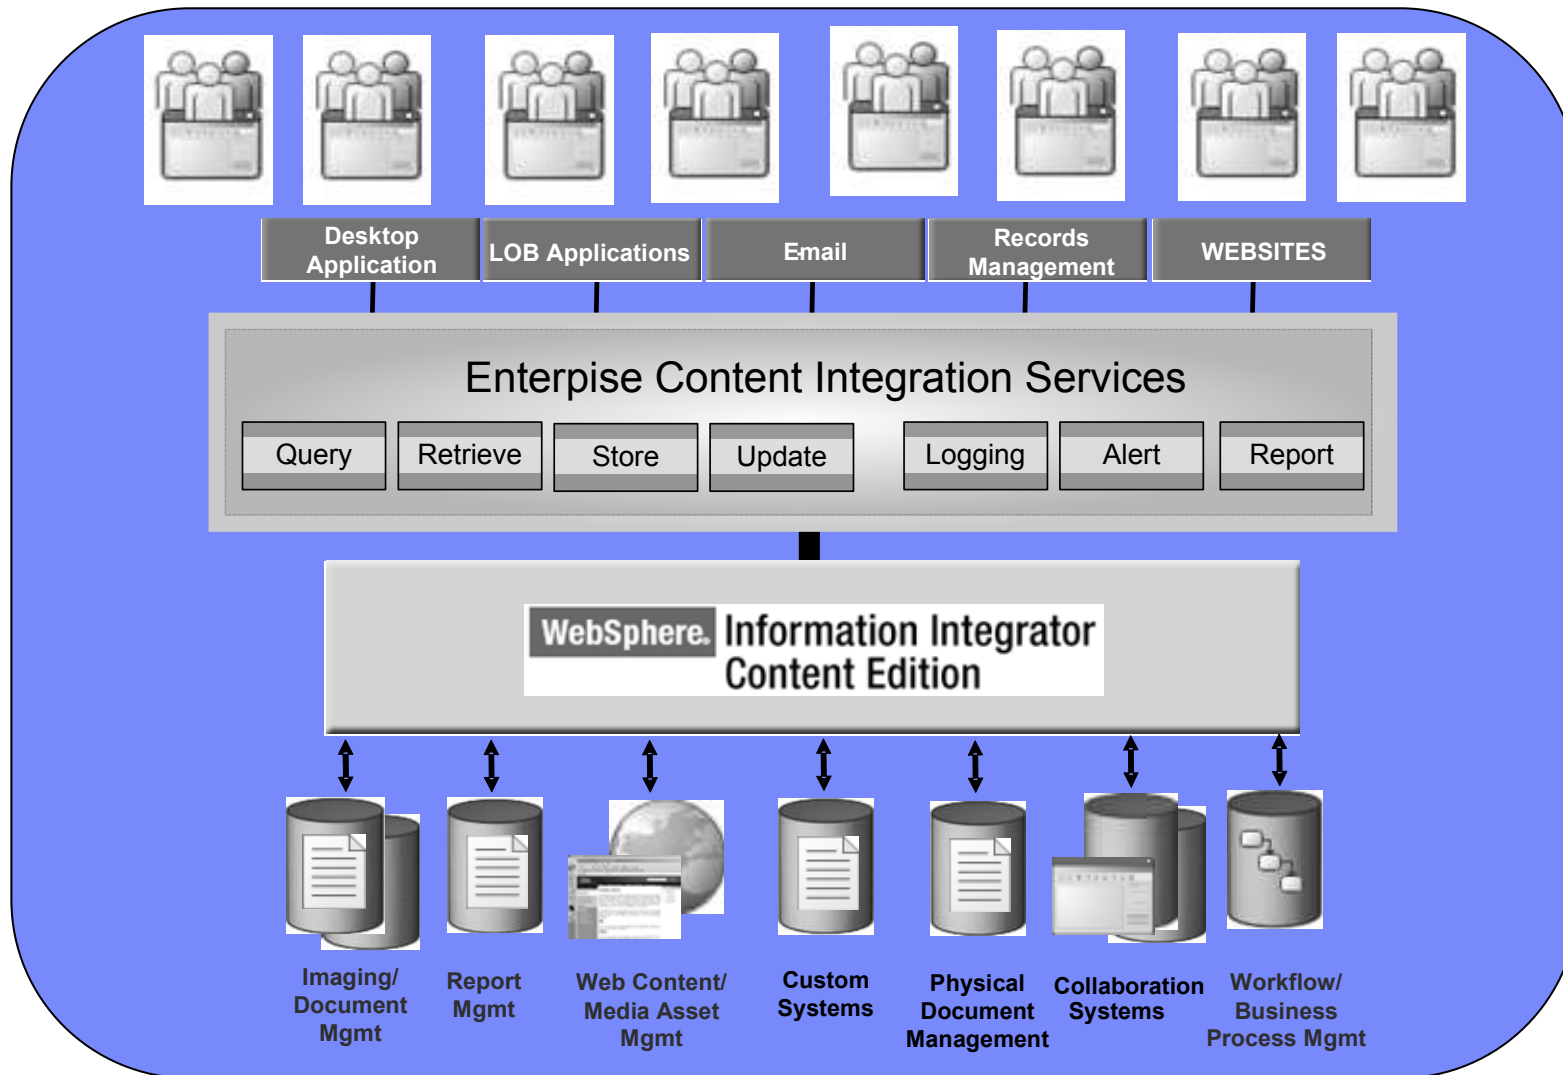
Desktop Application

LOB Applications

Email

Records Management

WEBSITES

Enterpise Content Integration Services

Query

Retrieve

Store

Update

Logging

Alert

Report

WebSphere. Information Integrator Content Edition

Imaging/ Document Mgmt

Report Mgmt

Web Content/ Media Asset Mgmt

Custom Systems

Physical Document Management

Collaboration Systems

Workflow/ Business Process Mgmt